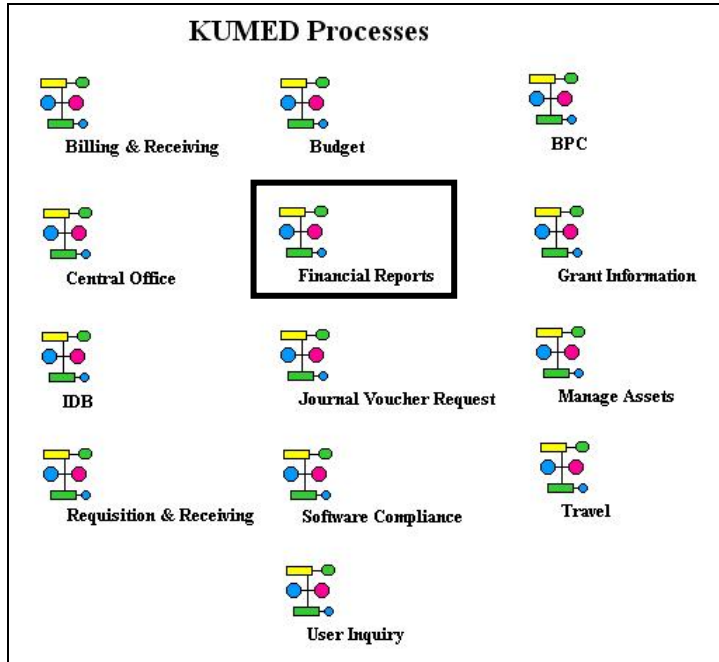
KUMED Processes

Billing & Receiving

Budget

BPC

Central Office

Financial Reports

Grant Information

IDB

Journal Voucher Request

Manage Assets

Requisition & Receiving

Software Compliance

Travel

User Inquiry